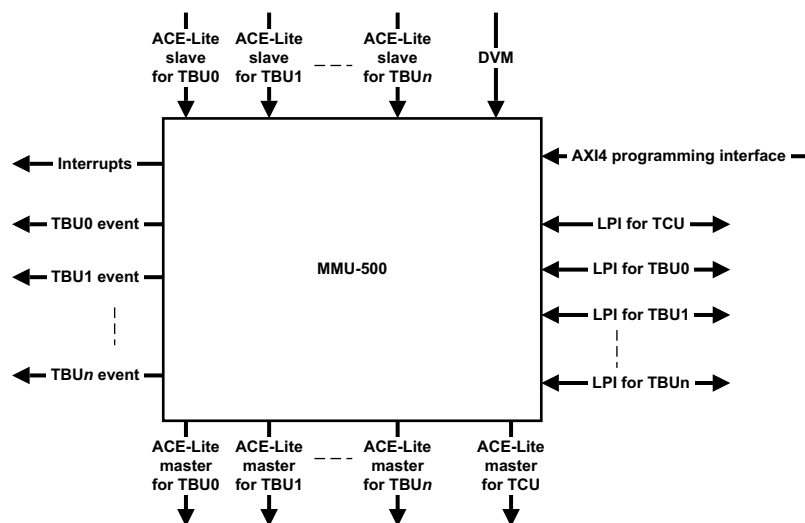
ACE-Lite slave for TBU0

ACE-Lite slave for TBU1

ACE-Lite slave for TBU*n*

DVM

Interrupts

AXI4 programming interface

TBU0 event

LPI for TCU

TBU1 event

MMU-500

LPI for TBU0

LPI for TBU1

TBU*n* event

LPI for TBUn

ACE-Lite master for TBU0

ACE-Lite master for TBU1

ACE-Lite master for TBU*n*

ACE-Lite master for TCU